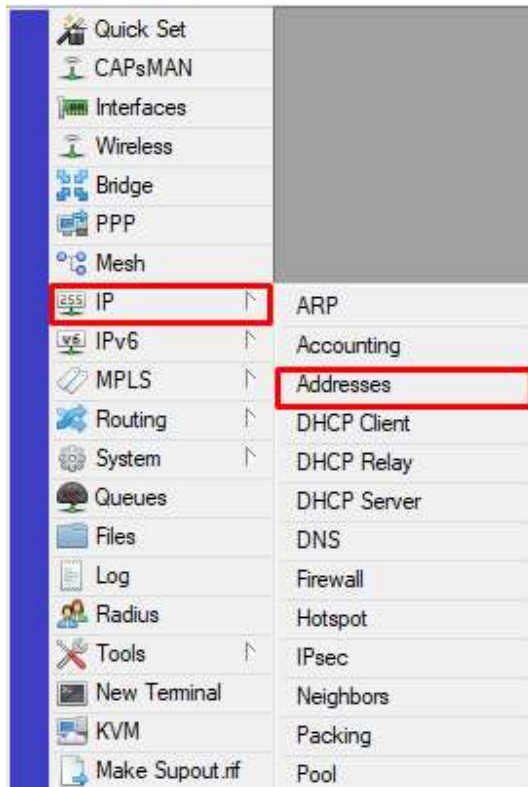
Quick Set
CAPsMAN
Interfaces
Wireless
Bridge
PPP
Mesh
255 IP
v6 IPv6
MPLS
Routing
System
Queues
Files
Log
Radius
Tools
New Terminal
KVM
Make Supout.rif

ARP
Accounting
Addresses
DHCP Client
DHCP Relay
DHCP Server
DNS
Firewall
Hotspot
IPsec
Neighbors
Packing
Pool